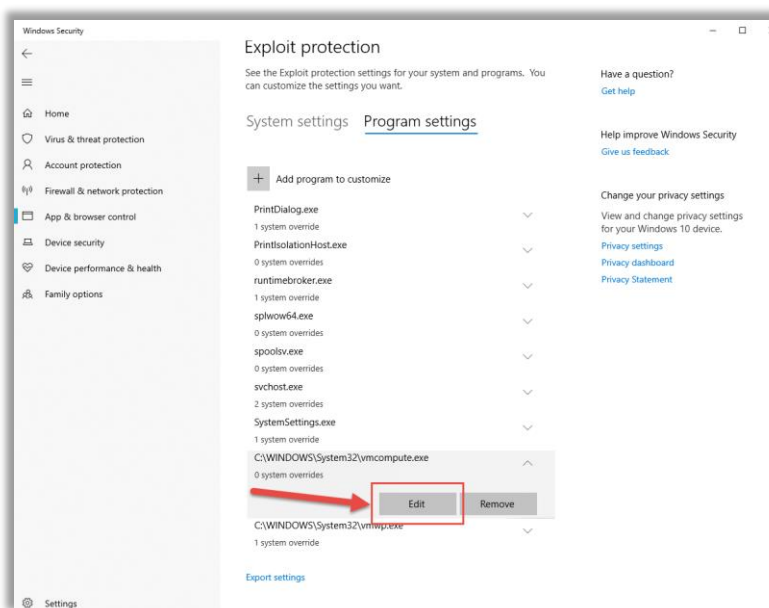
Windows Security

Home
Virus & threat protection
Account protection
Firewall & network protection
App & browser control
Device security
Device performance & health
Family options

Settings

Exploit protection

See the Exploit protection settings for your system and programs. You can customize the settings you want.

System settings Program settings

Add program to customize

PrintDialog.exe
1 system override

PrintIsolationHost.exe
0 system overrides

runtimebroker.exe
1 system override

splwow64.exe
0 system overrides

spoolsv.exe
0 system overrides

svchost.exe
2 system overrides

SystemSettings.exe
1 system override

C:\WINDOWS\System32\vmcompute.exe
0 system overrides

Edit Remove

C:\WINDOWS\System32\vmwp.exe
1 system override

Export settings

Have a question?
Get help

Help improve Windows Security
Give us feedback

Change your privacy settings
View and change privacy settings for your Windows 10 device.
Privacy settings
Privacy dashboard
Privacy Statement